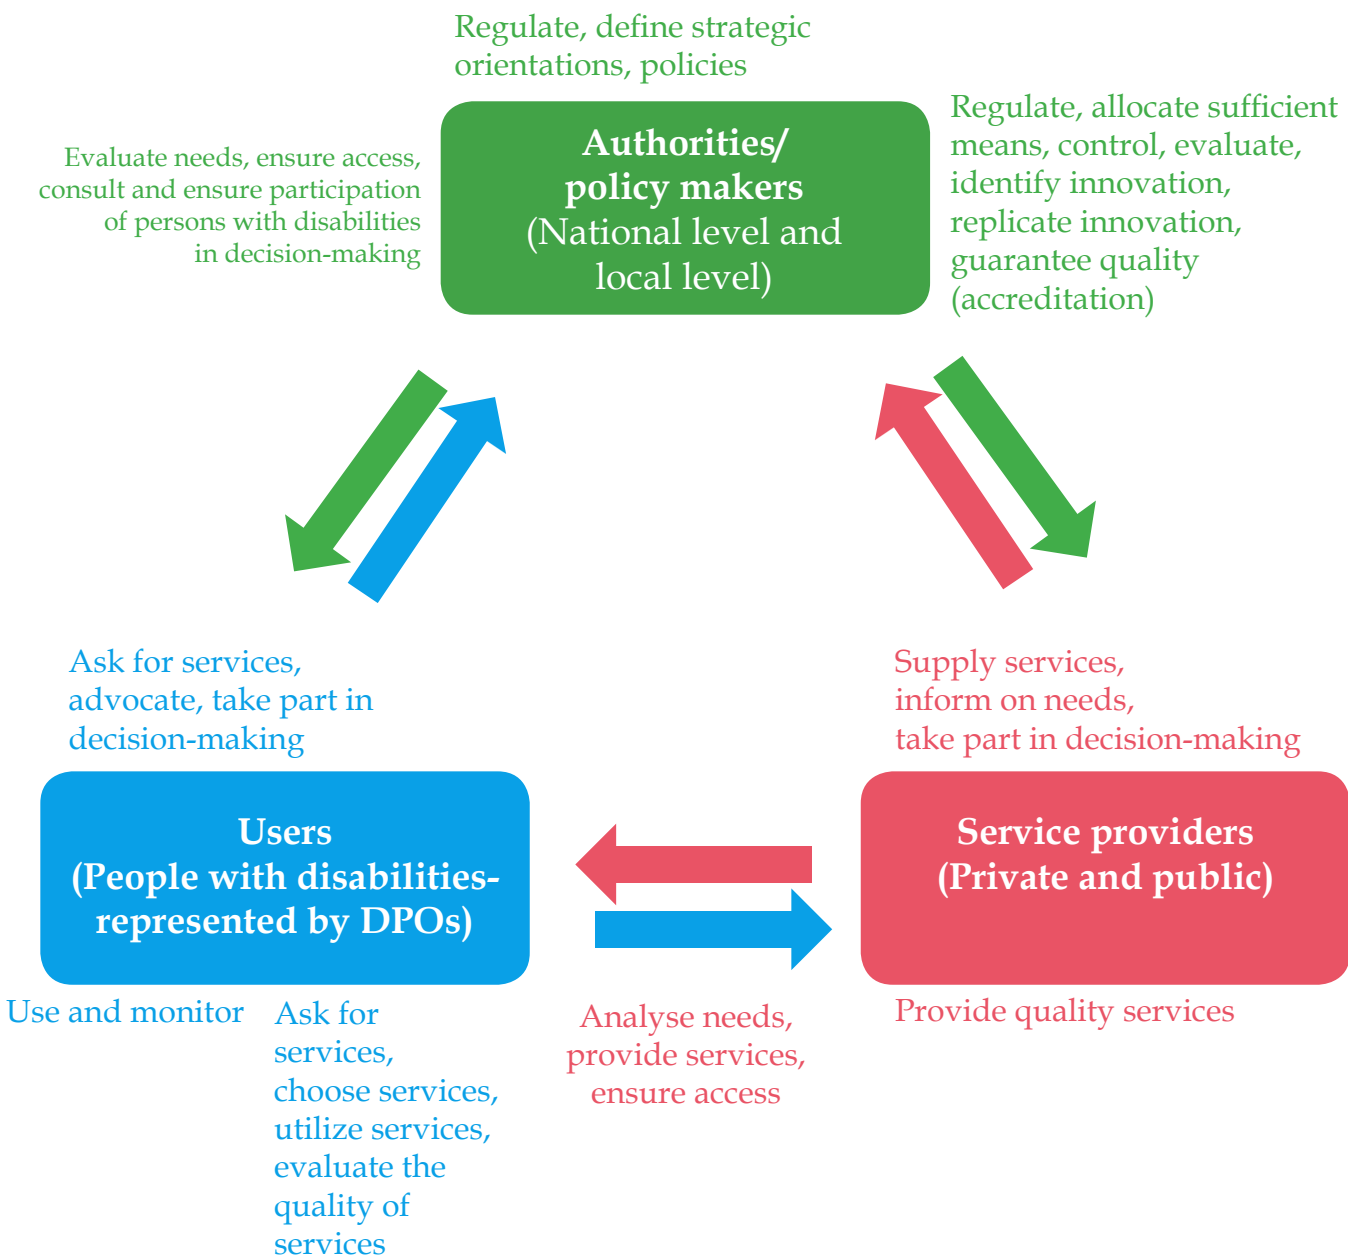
Regulate, define strategic orientations, policies

Evaluate needs, ensure access, consult and ensure participation of persons with disabilities in decision-making

Authorities/ policy makers (National level and local level)

Regulate, allocate sufficient means, control, evaluate, identify innovation, replicate innovation, guarantee quality (accreditation)

Ask for services, advocate, take part in decision-making

Supply services, inform on needs, take part in decision-making

Users (People with disabilities- represented by DPOs)

Service providers (Private and public)

Use and monitor

Ask for services, choose services, utilize services, evaluate the quality of services

Analyse needs, provide services, ensure access

Provide quality services